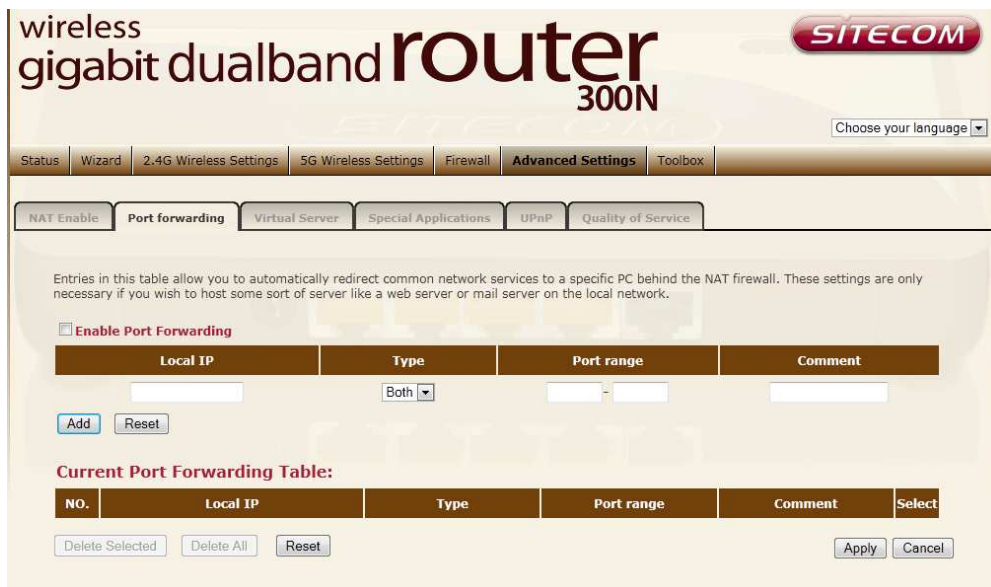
wireless
gigabit dualband router
300N

SITECOM

Choose your language

Status | Wizard | 2.4G Wireless Settings | 5G Wireless Settings | Firewall | Advanced Settings | Toolbox

NAT Enable | Port forwarding | Virtual Server | Special Applications | UPnP | Quality of Service

Entries in this table allow you to automatically redirect common network services to a specific PC behind the NAT firewall. These settings are only necessary if you wish to host some sort of server like a web server or mail server on the local network.

Enable Port Forwarding

| Local IP | Type | Port range | Comment |
|---|---|---|---|
| | Both | - | |

Add  Reset

Current Port Forwarding Table:

| NO. | Local IP | Type | Port range | Comment | Select |
|---|---|---|---|---|---|

Delete Selected  Delete All  Reset

Apply  Cancel